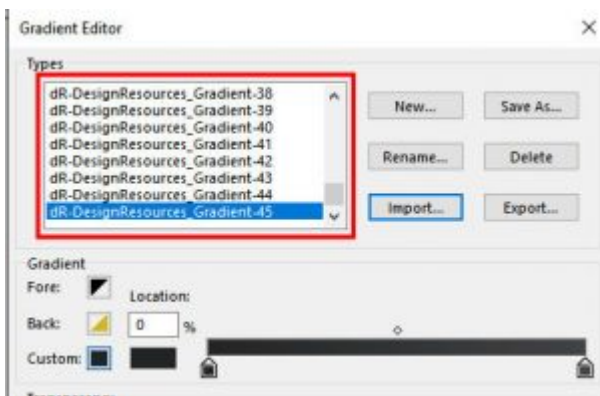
Gradient Editor

Types

dR-DesignResources_Gradient-38
dR-DesignResources_Gradient-39
dR-DesignResources_Gradient-40
dR-DesignResources_Gradient-41
dR-DesignResources_Gradient-42
dR-DesignResources_Gradient-43
dR-DesignResources_Gradient-44
dR-DesignResources_Gradient-45

New...
Save As...
Rename...
Delete
Import...
Export...

Gradient
Fore:
Location:
Back:
0
%
Custom:

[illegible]